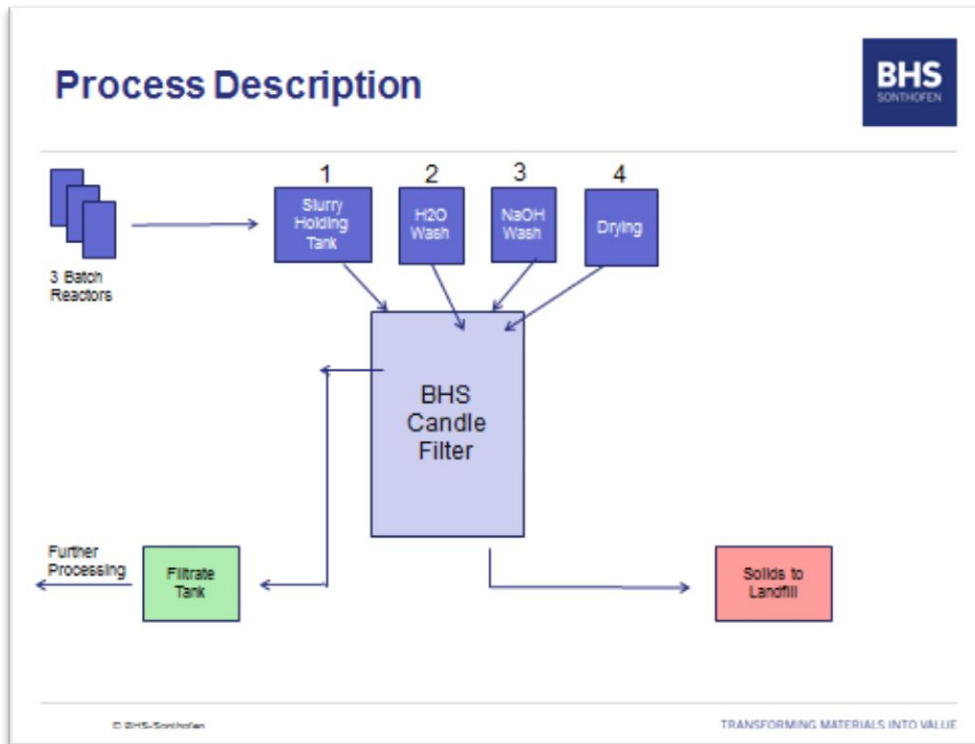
Process Description

BHS
SONTHOFEN

3 Batch Reactors

1
Slurry Holding Tank

2
H2O Wash

3
NaOH Wash

4
Drying

BHS Candle Filter

Further Processing

Filtrate Tank

Solids to Landfill

© BHS-Sonthofen

TRANSFORMING MATERIALS INTO VALUE